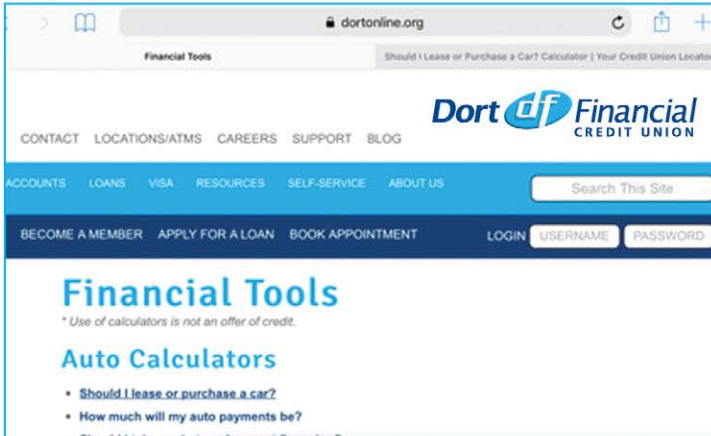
dortonline.org

Financial Tools

Should I Lease or Purchase a Car? Calculator | Your Credit Union Locator

Dort df Financial CREDIT UNION

CONTACT LOCATIONS/ATMS CAREERS SUPPORT BLOG

ACCOUNTS LOANS VISA RESOURCES SELF-SERVICE ABOUT US

Search This Site

BECOME A MEMBER APPLY FOR A LOAN BOOK APPOINTMENT

LOGIN USERNAME PASSWORD

Financial Tools

* Use of calculators is not an offer of credit.

Auto Calculators

• Should I lease or purchase a car?
• How much will my auto payments be?
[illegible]